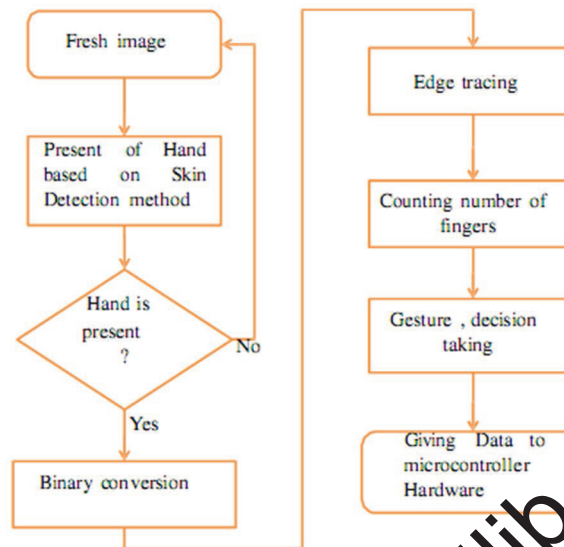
Fresh image

Present of Hand based on Skin Detection method

Hand is present ?

No

Yes

Binary conversion

Edge tracing

Counting number of fingers

Gesture , decision taking

Giving Data to microcontroller Hardware